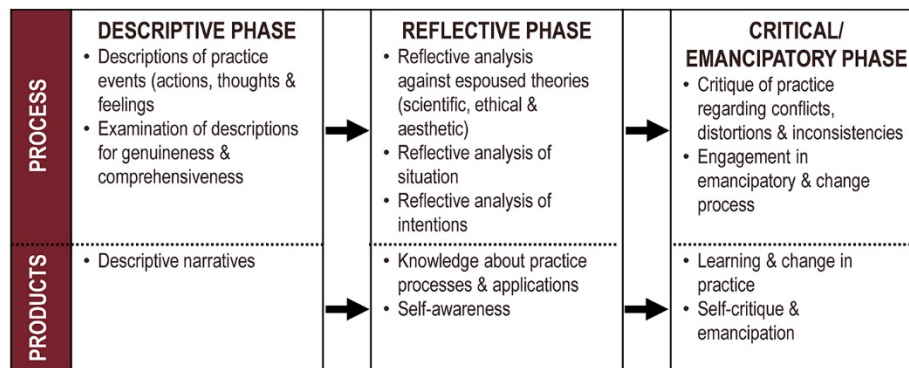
| | DESCRIPTIVE PHASE | | REFLECTIVE PHASE | | CRITICAL/ EMANCIPATORY PHASE |
|---|---|---|---|---|---|
| PROCESS | • Descriptions of practice events (actions, thoughts & feelings) • Examination of descriptions for genuineness & comprehensiveness | | • Reflective analysis against espoused theories (scientific, ethical & aesthetic) • Reflective analysis of situation • Reflective analysis of intentions | | • Critique of practice regarding conflicts, distortions & inconsistencies • Engagement in emancipatory & change process |
| PRODUCTS | • Descriptive narratives | | • Knowledge about practice processes & applications • Self-awareness | | • Learning & change in practice • Self-critique & emancipation |